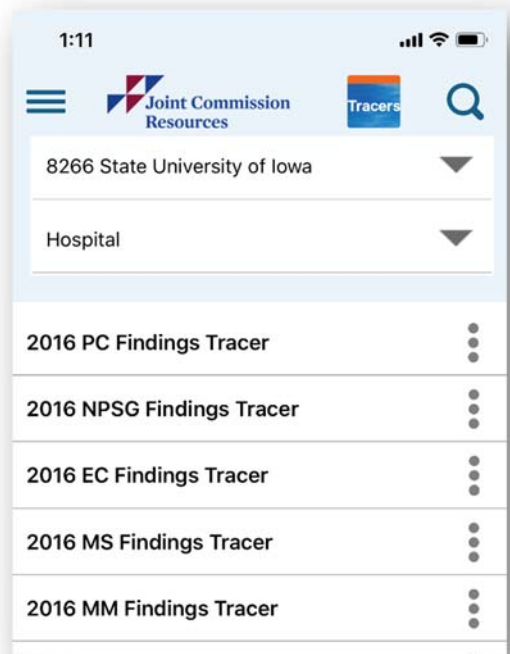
1:11

Joint Commission Resources

Tracers

8266 State University of Iowa

Hospital

2016 PC Findings Tracer

2016 NPSG Findings Tracer

2016 EC Findings Tracer

2016 MS Findings Tracer

2016 MM Findings Tracer